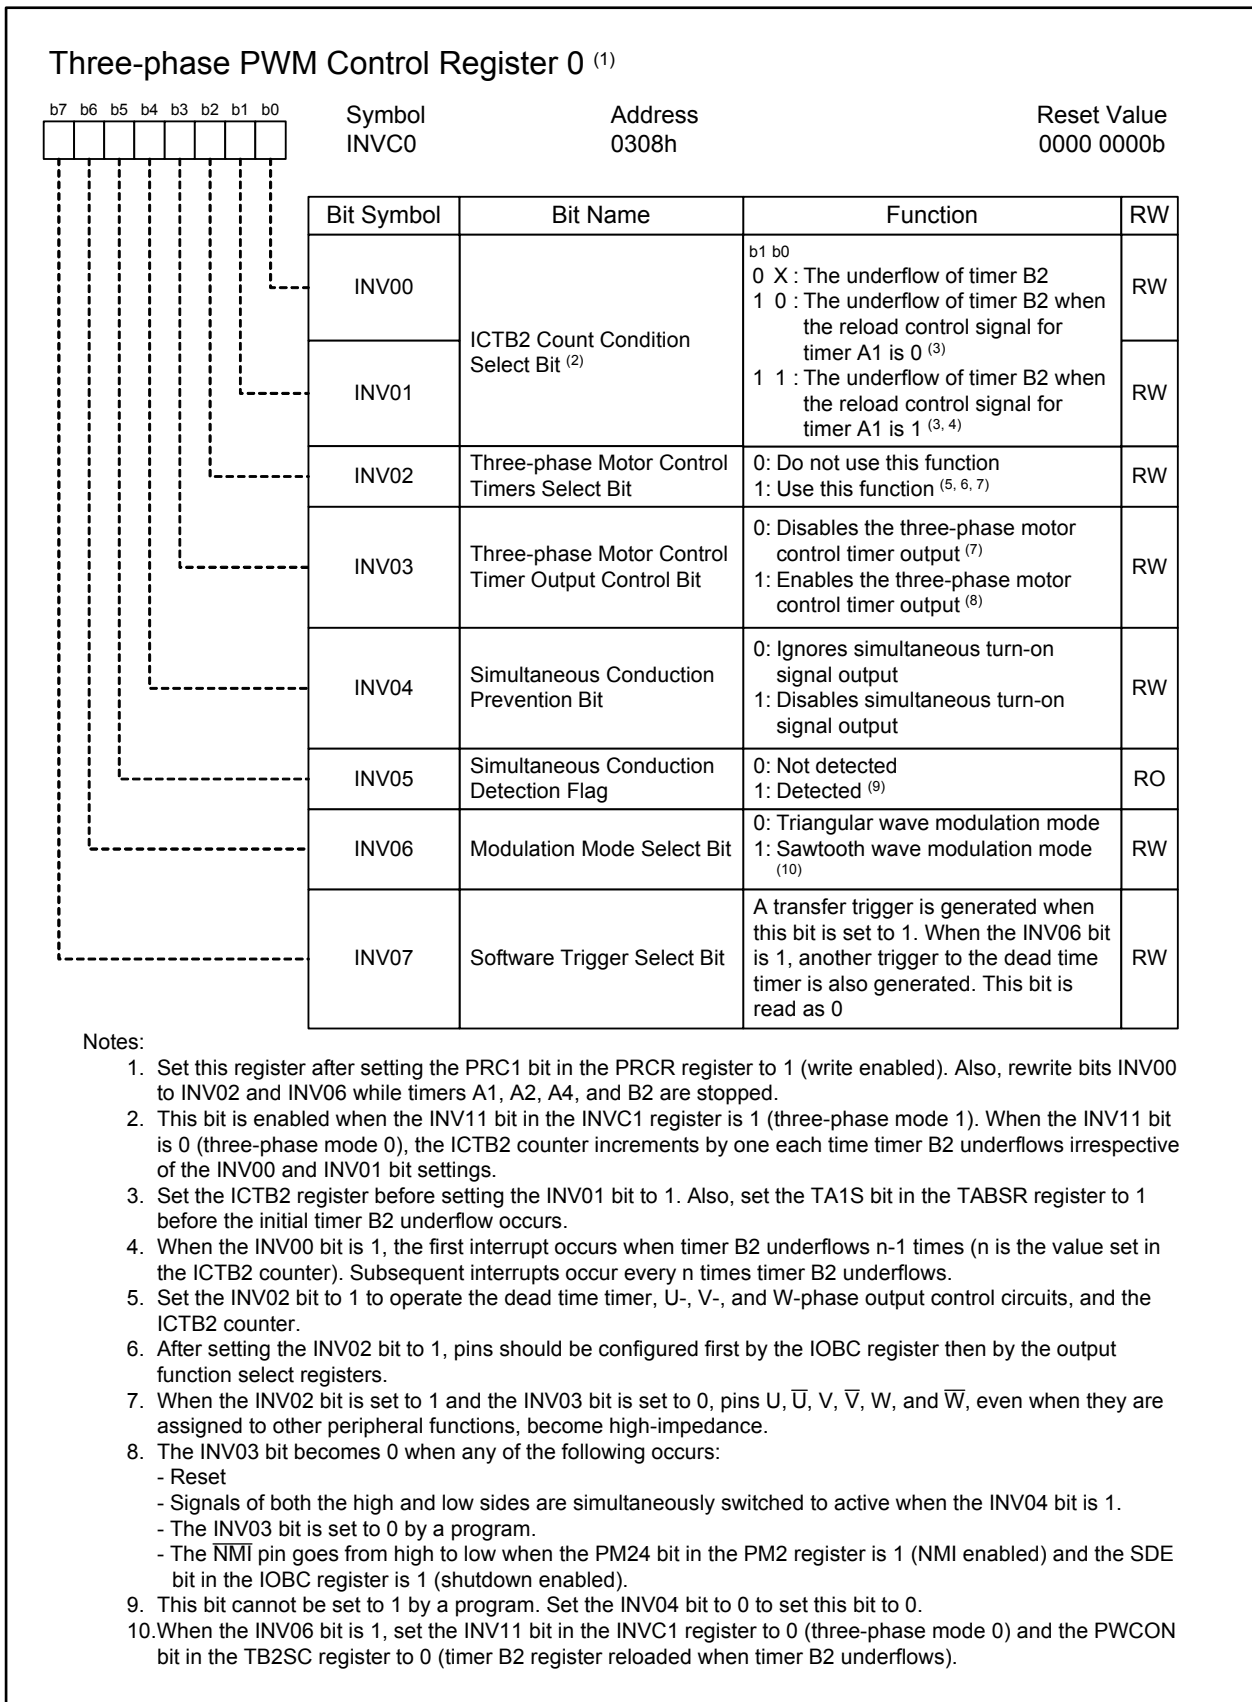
Three-phase PWM Control Register 0 $^{(1)}$

b7 b6 b5 b4 b3 b2 b1 b0

Symbol
INVC0

Address
0308h

Reset Value
0000 0000b

| Bit Symbol | Bit Name | Function | RW |
|---|---|---|---|
| INV00 | ICTB2 Count Condition Select Bit $^{(2)}$ | b1 b0<br>0 X : The underflow of timer B2<br>1 0 : The underflow of timer B2 when the reload control signal for timer A1 is 0 $^{(3)}$<br>1 1 : The underflow of timer B2 when the reload control signal for timer A1 is 1 $^{(3, 4)}$ | RW |
| INV01 | | | RW |
| INV02 | Three-phase Motor Control Timers Select Bit | 0: Do not use this function<br>1: Use this function $^{(5, 6, 7)}$ | RW |
| INV03 | Three-phase Motor Control Timer Output Control Bit | 0: Disables the three-phase motor control timer output $^{(7)}$<br>1: Enables the three-phase motor control timer output $^{(8)}$ | RW |
| INV04 | Simultaneous Conduction Prevention Bit | 0: Ignores simultaneous turn-on signal output<br>1: Disables simultaneous turn-on signal output | RW |
| INV05 | Simultaneous Conduction Detection Flag | 0: Not detected<br>1: Detected $^{(9)}$ | RO |
| INV06 | Modulation Mode Select Bit | 0: Triangular wave modulation mode<br>1: Sawtooth wave modulation mode $^{(10)}$ | RW |
| INV07 | Software Trigger Select Bit | A transfer trigger is generated when this bit is set to 1. When the INV06 bit is 1, another trigger to the dead time timer is also generated. This bit is read as 0 | RW |

Notes:
1. Set this register after setting the PRC1 bit in the PRCR register to 1 (write enabled). Also, rewrite bits INV00 to INV02 and INV06 while timers A1, A2, A4, and B2 are stopped.
2. This bit is enabled when the INV11 bit in the INVC1 register is 1 (three-phase mode 1). When the INV11 bit is 0 (three-phase mode 0), the ICTB2 counter increments by one each time timer B2 underflows irrespective of the INV00 and INV01 bit settings.
3. Set the ICTB2 register before setting the INV01 bit to 1. Also, set the TA1S bit in the TABSR register to 1 before the initial timer B2 underflow occurs.
4. When the INV00 bit is 1, the first interrupt occurs when timer B2 underflows n-1 times (n is the value set in the ICTB2 counter). Subsequent interrupts occur every n times timer B2 underflows.
5. Set the INV02 bit to 1 to operate the dead time timer, U-, V-, and W-phase output control circuits, and the ICTB2 counter.
6. After setting the INV02 bit to 1, pins should be configured first by the IOBC register then by the output function select registers.
7. When the INV02 bit is set to 1 and the INV03 bit is set to 0, pins U, $\overline{U}$, V, $\overline{V}$, W, and $\overline{W}$, even when they are assigned to other peripheral functions, become high-impedance.
8. The INV03 bit becomes 0 when any of the following occurs:
- Reset
- Signals of both the high and low sides are simultaneously switched to active when the INV04 bit is 1.
- The INV03 bit is set to 0 by a program.
- The $\overline{NMI}$ pin goes from high to low when the PM24 bit in the PM2 register is 1 (NMI enabled) and the SDE bit in the IOBC register is 1 (shutdown enabled).
9. This bit cannot be set to 1 by a program. Set the INV04 bit to 0 to set this bit to 0.
10. When the INV06 bit is 1, set the INV11 bit in the INVC1 register to 0 (three-phase mode 0) and the PWCON bit in the TB2SC register to 0 (timer B2 register reloaded when timer B2 underflows).